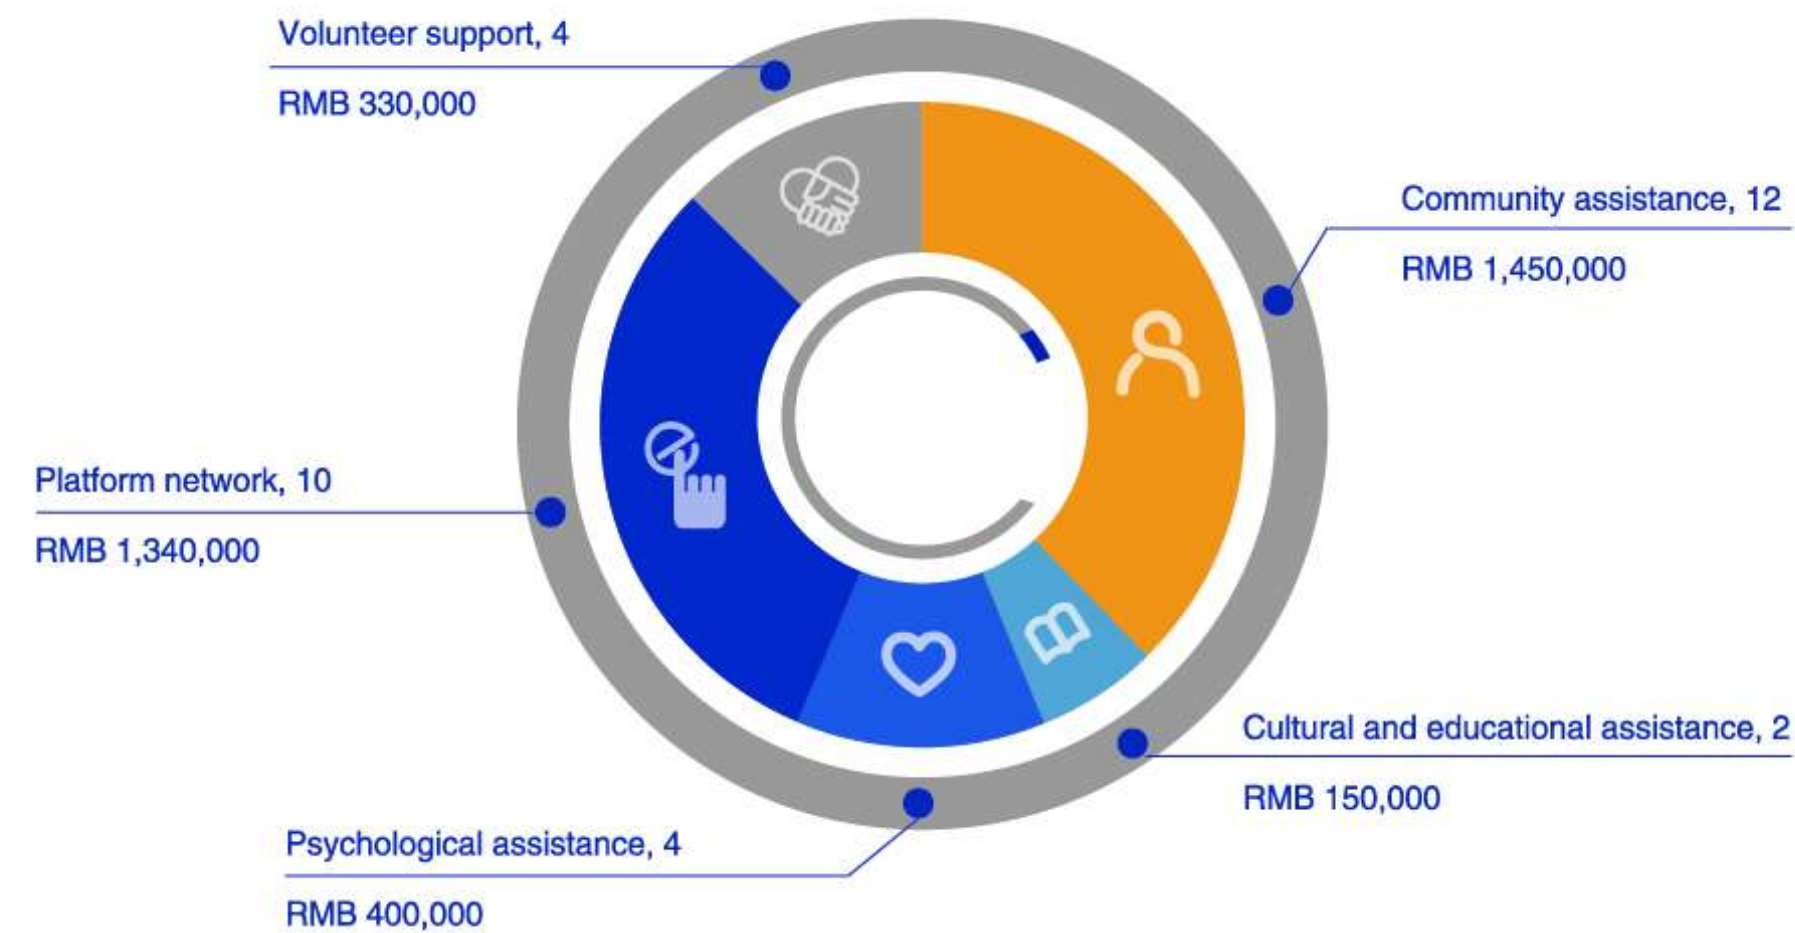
Volunteer support, 4

RMB 330,000

Community assistance, 12

RMB 1,450,000

Platform network, 10

RMB 1,340,000

Cultural and educational assistance, 2

RMB 150,000

Psychological assistance, 4

RMB 400,000